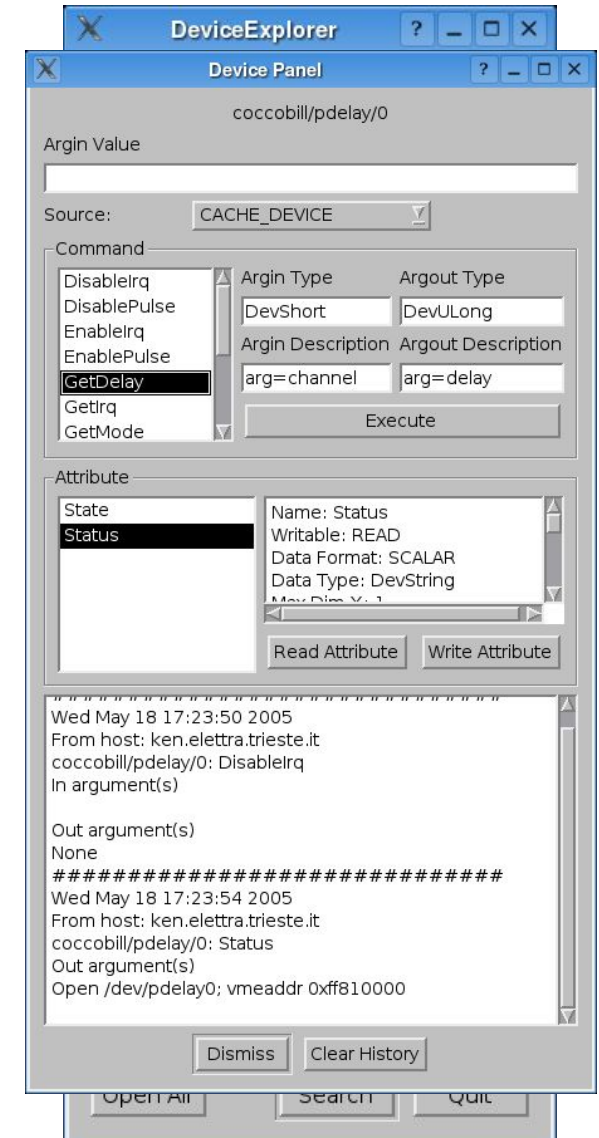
DeviceExplorer

Device Panel

coccobill/pdelay/0

Argin Value

Source: CACHE_DEVICE

Command

DisableIrq
DisablePulse
EnableIrq
EnablePulse
GetDelay
GetIrq
GetMode

Argin Type
DevShort
Argout Type
DevULong
Argin Description
arg=channel
Argout Description
arg=delay

Execute

Attribute

State
Status

Name: Status
Writable: READ
Data Format: SCALAR
Data Type: DevString
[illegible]

Read Attribute
Write Attribute

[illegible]
Wed May 18 17:23:50 2005
From host: ken.elettra.trieste.it
coccobill/pdelay/0: DisableIrq
In argument(s)

Out argument(s)
None
##############################
Wed May 18 17:23:54 2005
From host: ken.elettra.trieste.it
coccobill/pdelay/0: Status
Out argument(s)
Open /dev/pdelay0; vmeaddr 0xff810000

Dismiss
Clear History

Open All
Search
Quit